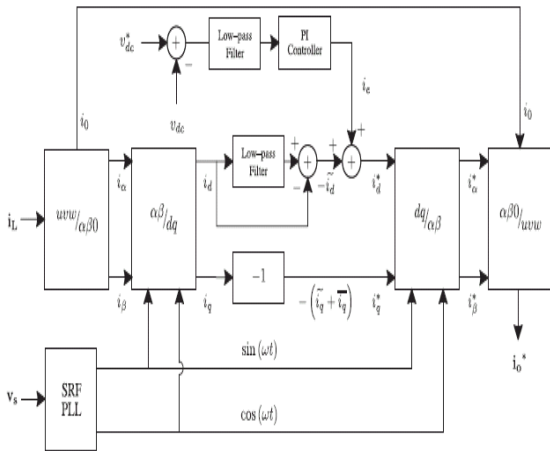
$v_{dc}^*$
+
−
Low-pass Filter
PI Controller
$v_{dc}$
$i_0$
$i_e$
+
+
$i_0$
$\mathbf{i_L}$
$^{uvw}/_{\alpha\beta0}$
$i_\alpha$
$i_\beta$
$^{\alpha\beta}/_{dq}$
$i_d$
$i_q$
Low-pass Filter
+
−
+
$\tilde{i}_d$
$i_d^*$
$-1$
$-\left(\tilde{i}_q + \bar{i}_q\right)$
$i_q^*$
$^{dq}/_{\alpha\beta}$
$i_\alpha^*$
$i_\beta^*$
$^{\alpha\beta0}/_{uvw}$
$\mathbf{i_o}^*$
$\mathbf{v_s}$
SRF PLL
$\sin(\omega t)$
$\cos(\omega t)$